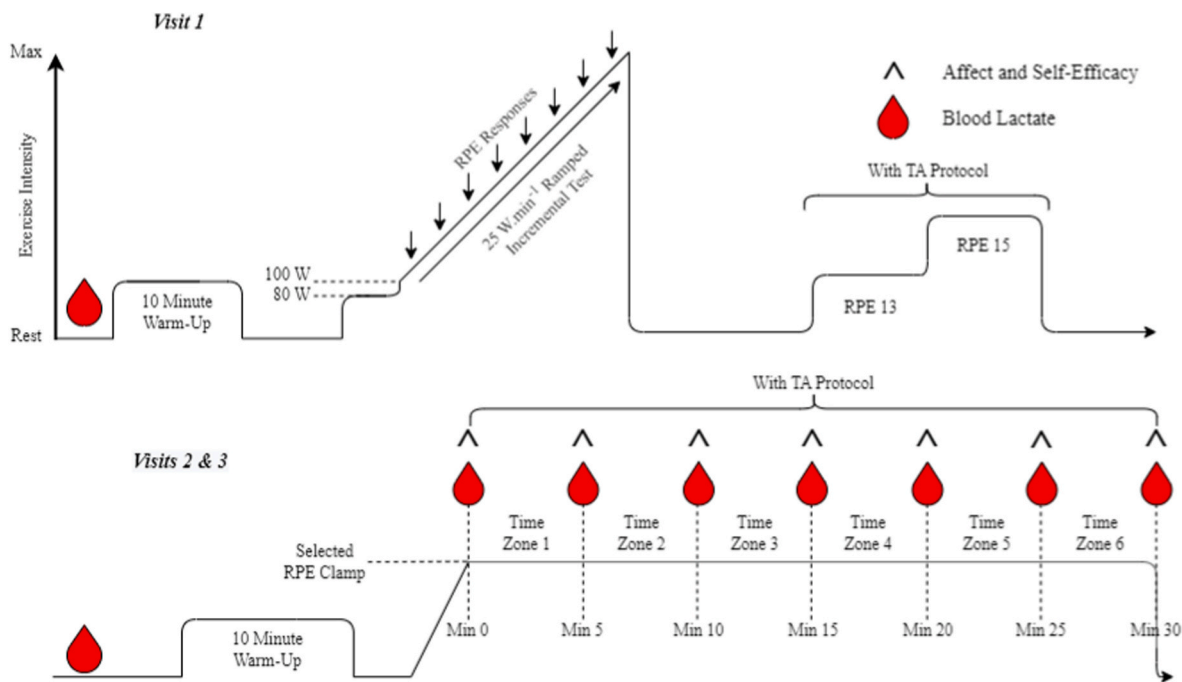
Visit 1

Max

Exercise Intensity

Rest

10 Minute Warm-Up

100 W
80 W

RPE Responses

25 W.min$^{-1}$ Ramped Incremental Test

^ Affect and Self-Efficacy

Blood Lactate

With TA Protocol

RPE 15

RPE 13

With TA Protocol

Visits 2 & 3

Selected RPE Clamp

Time Zone 1

Time Zone 2

Time Zone 3

Time Zone 4

Time Zone 5

Time Zone 6

10 Minute Warm-Up

Min 0

Min 5

Min 10

Min 15

Min 20

Min 25

Min 30